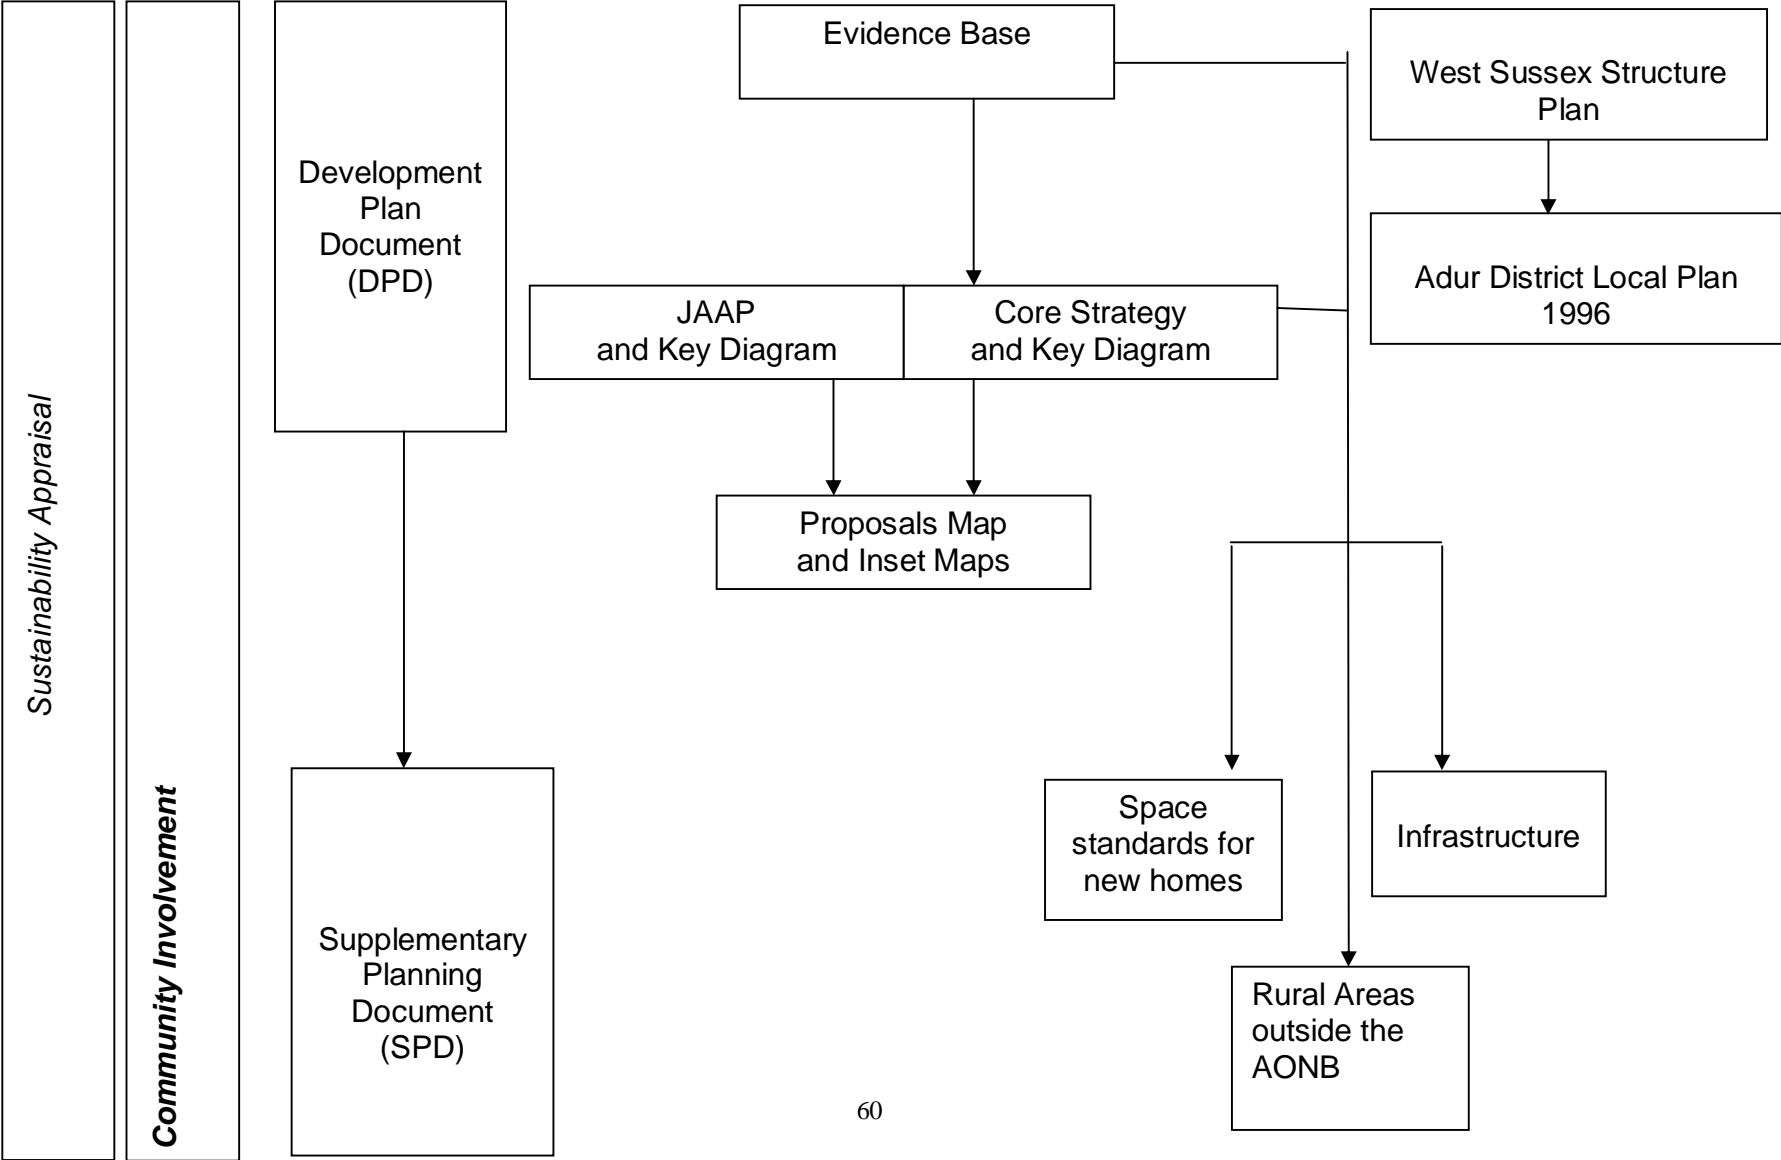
Sustainability Appraisal

Community Involvement

Development Plan Document (DPD)

Evidence Base

West Sussex Structure Plan

Adur District Local Plan 1996

JAAP and Key Diagram

Core Strategy and Key Diagram

Proposals Map and Inset Maps

Supplementary Planning Document (SPD)

Space standards for new homes

Infrastructure

Rural Areas outside the AONB

60